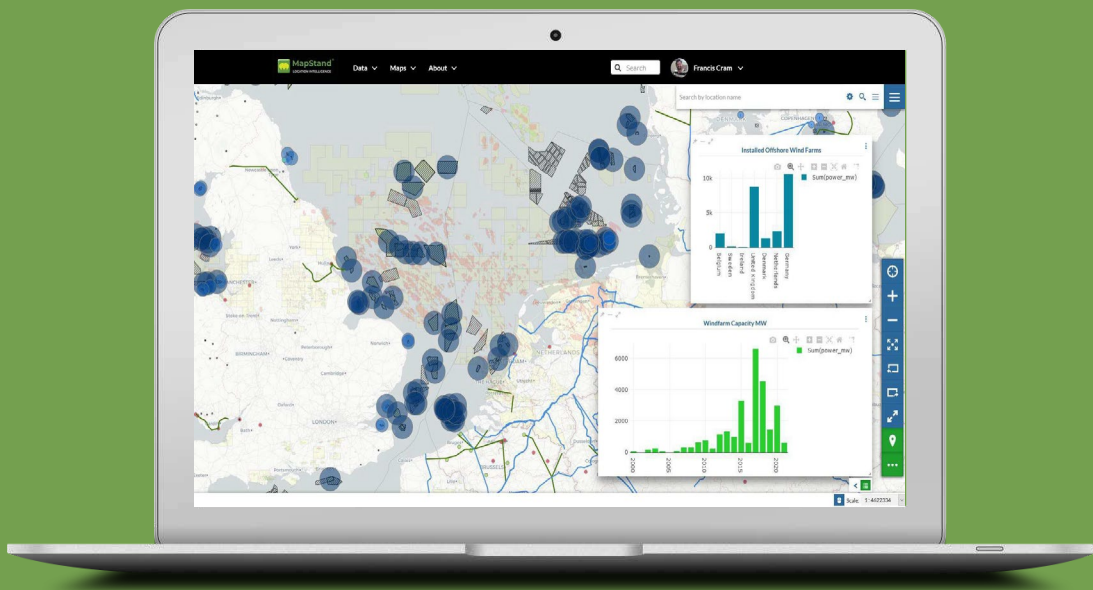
MapStand
LOCATION INTELLIGENCE
Data
Maps
About
Search
Francis Cram
Search by location name

Installed Offshore Wind Farms
Sum(power_mw)
10k
5k
0
Belgium
Sweden
Ireland
United Kingdom
Denmark
Netherlands
Germany

Windfarm Capacity MW
Sum(power_mw)
6000
4000
2000
0
2000
2005
2010
2015
2020

NETHERLANDS
BIRMINGHAM
LONDON
Cambridge
Norwich
BRUSSELS
MANCHESTER
COPENHAGEN

Scale 1 : 4422334